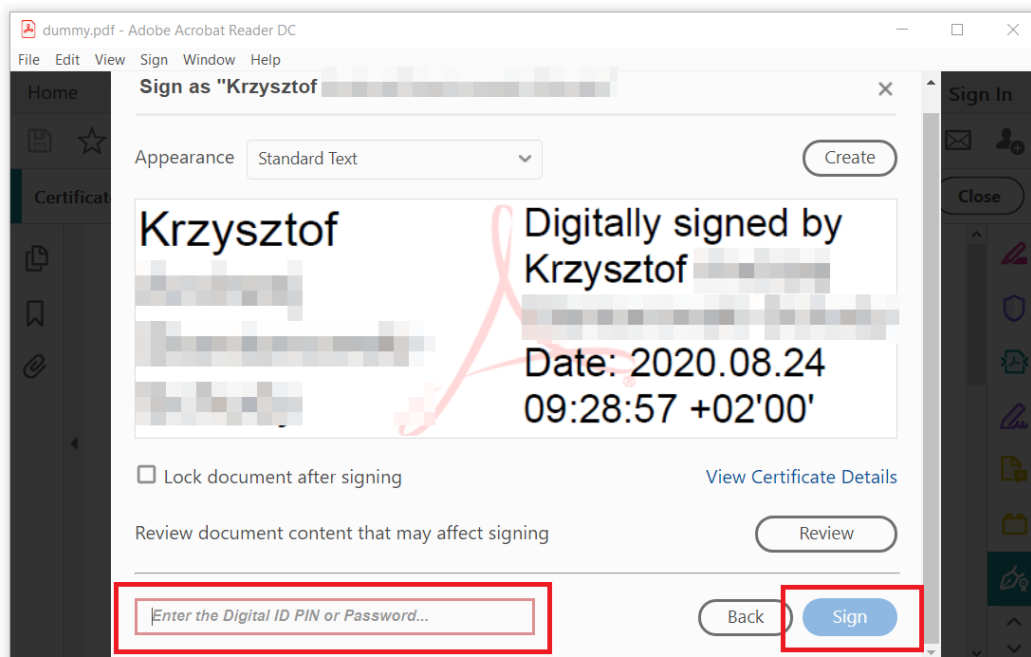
dummy.pdf - Adobe Acrobat Reader DC

File Edit View Sign Window Help

Home

Certificat

Sign In

Close

Sign as "Krzysztof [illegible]

Appearance Standard Text

Create

Krzysztof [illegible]

Digitally signed by Krzysztof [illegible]

Date: 2020.08.24 09:28:57 +02'00'

Lock document after signing

View Certificate Details

Review document content that may affect signing

Review

Enter the Digital ID PIN or Password...

Back

Sign